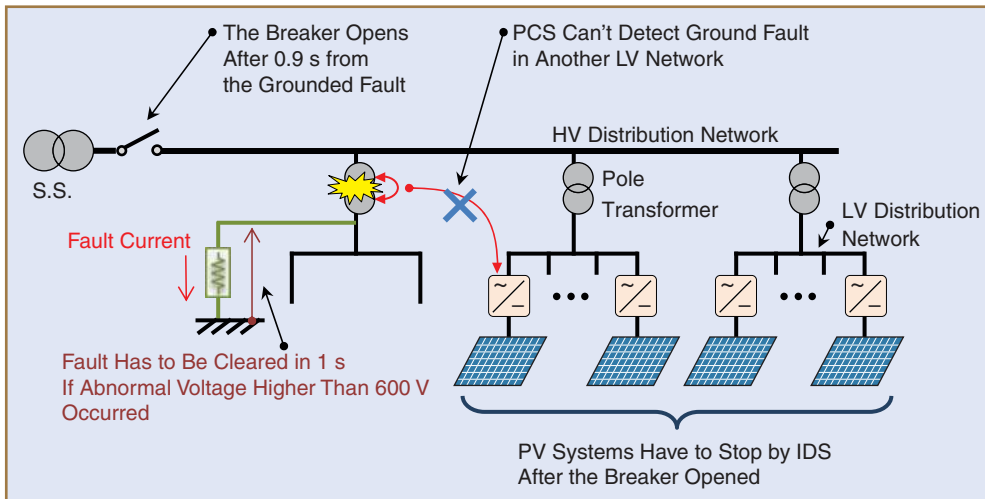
The Breaker Opens After 0.9 s from the Grounded Fault

PCS Can't Detect Ground Fault in Another LV Network

HV Distribution Network

S.S.

Pole Transformer

LV Distribution Network

Fault Current

Fault Has to Be Cleared in 1 s If Abnormal Voltage Higher Than 600 V Occurred

PV Systems Have to Stop by IDS After the Breaker Opened